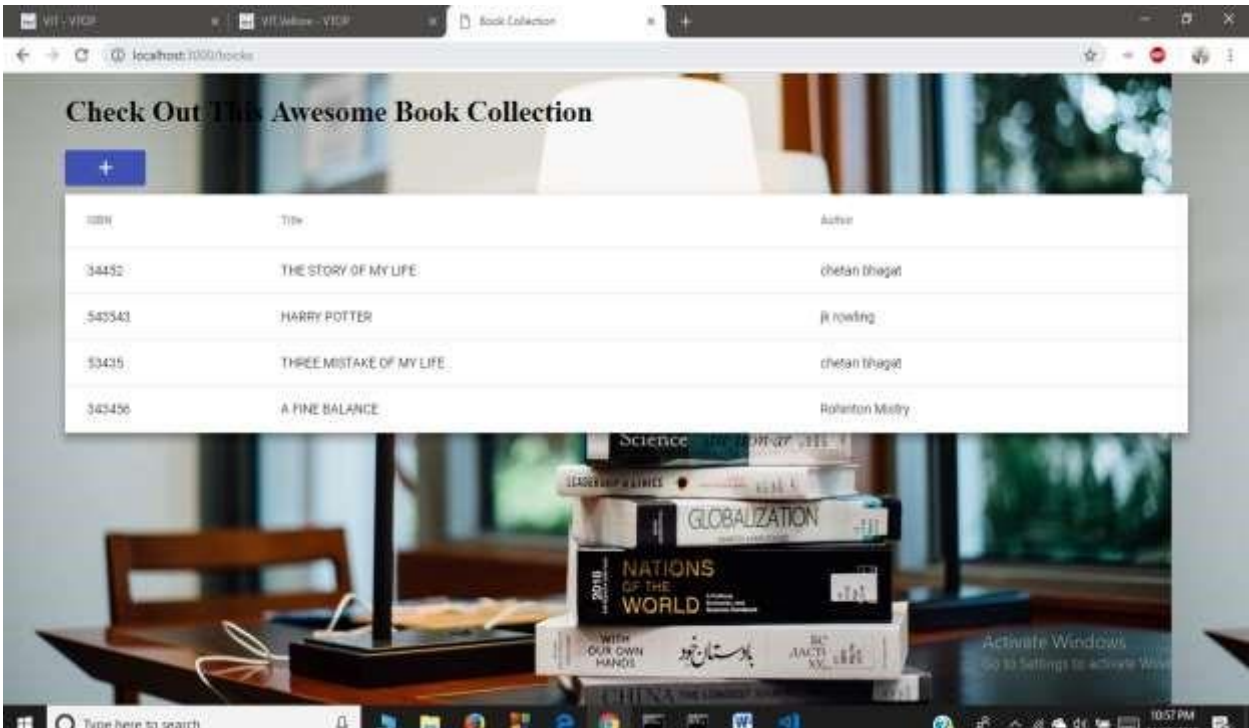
VIT - VTOP

VIT Vellore - VTOP

Book Collection

localhost:3000/books

Check Out This Awesome Book Collection

+

| ISBN | Title | Author |
|---|---|---|
| 34452 | THE STORY OF MY LIFE | chetan bhagat |
| 543543 | HARRY POTTER | jk rowling |
| 53435 | THREE MISTAKE OF MY LIFE | chetan bhagat |
| 343456 | A FINE BALANCE | Rohinton Mistry |

Science

LEADERSHIP & ETHICS

GLOBALIZATION

2018

NATIONS OF THE WORLD

WITH OUR OWN HANDS

پاکستان خود

AACTI

CHINA

Activate Windows

Go to Settings to activate Windows.

Type here to search

10:57 PM